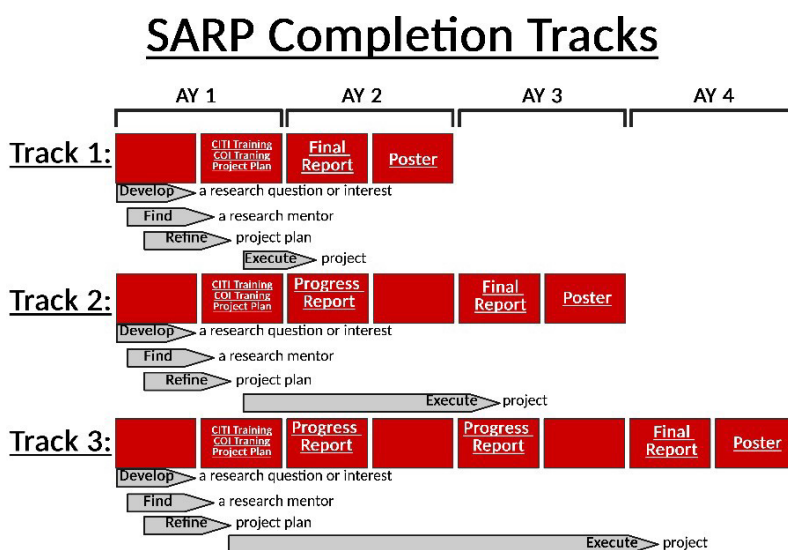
SARP Completion Tracks

AY 1
AY 2
AY 3
AY 4

Track 1:
CITI Training
COI Training
Project Plan
Final Report
Poster
Develop a research question or interest
Find a research mentor
Refine project plan
Execute project

Track 2:
CITI Training
COI Training
Project Plan
Progress Report
Final Report
Poster
Develop a research question or interest
Find a research mentor
Refine project plan
Execute project

Track 3:
CITI Training
COI Training
Project Plan
Progress Report
Progress Report
Final Report
Poster
Develop a research question or interest
Find a research mentor
Refine project plan
Execute project